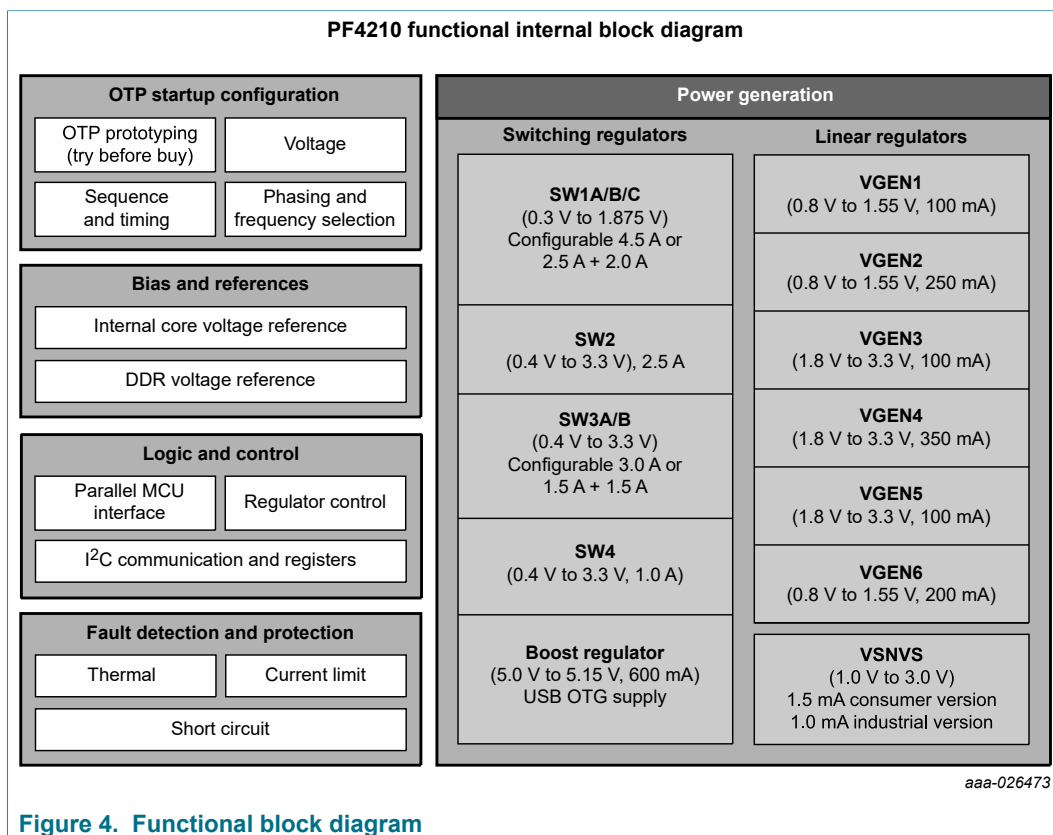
PF4210 functional internal block diagram

OTP startup configuration

OTP prototyping (try before buy)

Voltage

Sequence and timing

Phasing and frequency selection

Bias and references

Internal core voltage reference

DDR voltage reference

Logic and control

Parallel MCU interface

Regulator control

I$^2$C communication and registers

Fault detection and protection

Thermal

Current limit

Short circuit

Power generation

Switching regulators

SW1A/B/C
(0.3 V to 1.875 V)
Configurable 4.5 A or 2.5 A + 2.0 A

SW2
(0.4 V to 3.3 V), 2.5 A

SW3A/B
(0.4 V to 3.3 V)
Configurable 3.0 A or 1.5 A + 1.5 A

SW4
(0.4 V to 3.3 V, 1.0 A)

Boost regulator
(5.0 V to 5.15 V, 600 mA)
USB OTG supply

Linear regulators

VGEN1
(0.8 V to 1.55 V, 100 mA)

VGEN2
(0.8 V to 1.55 V, 250 mA)

VGEN3
(1.8 V to 3.3 V, 100 mA)

VGEN4
(1.8 V to 3.3 V, 350 mA)

VGEN5
(1.8 V to 3.3 V, 100 mA)

VGEN6
(0.8 V to 1.55 V, 200 mA)

VSNVS
(1.0 V to 3.0 V)
1.5 mA consumer version
1.0 mA industrial version

aaa-026473

Figure 4. Functional block diagram